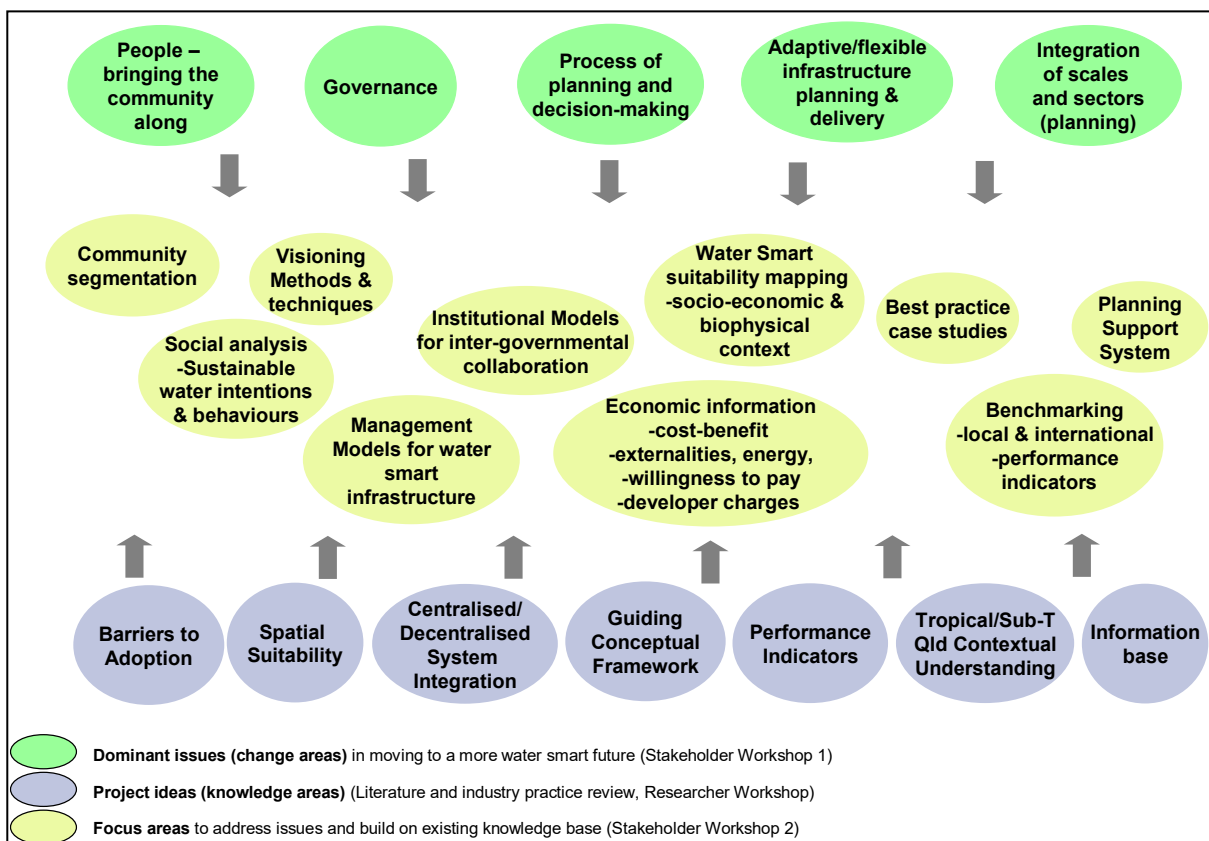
People – bringing the community along

Governance

Process of planning and decision-making

Adaptive/flexible infrastructure planning & delivery

Integration of scales and sectors (planning)

Community segmentation

Visioning Methods & techniques

Social analysis -Sustainable water intentions & behaviours

Institutional Models for inter-governmental collaboration

Management Models for water smart infrastructure

Water Smart suitability mapping -socio-economic & biophysical context

Economic information -cost-benefit -externalities, energy, -willingness to pay -developer charges

Best practice case studies

Planning Support System

Benchmarking -local & international -performance indicators

Barriers to Adoption

Spatial Suitability

Centralised/ Decentralised System Integration

Guiding Conceptual Framework

Performance Indicators

Tropical/Sub-T Qld Contextual Understanding

Information base

**Dominant issues (change areas)** in moving to a more water smart future (Stakeholder Workshop 1)

**Project ideas (knowledge areas)** (Literature and industry practice review, Researcher Workshop)

**Focus areas** to address issues and build on existing knowledge base (Stakeholder Workshop 2)